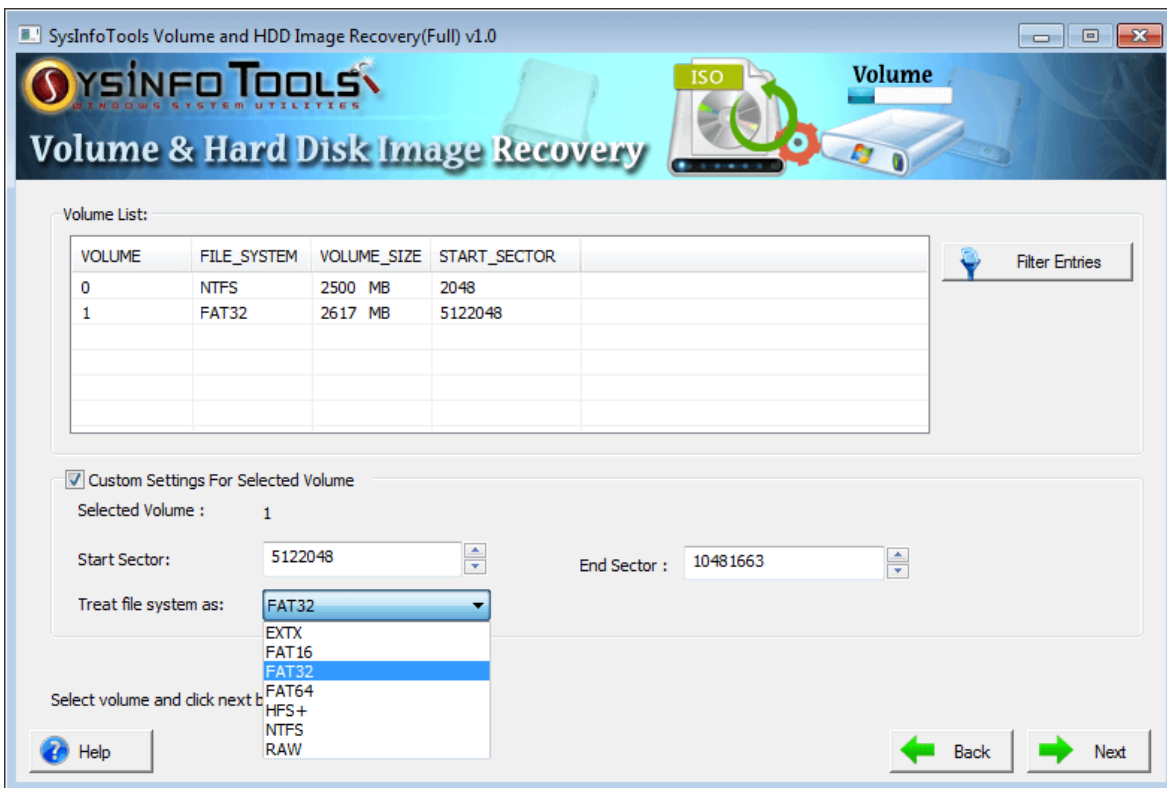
SysInfoTools Volume and HDD Image Recovery(Full) v1.0

SYSINFO TOOLS
WINDOWS SYSTEM UTILITIES

Volume & Hard Disk Image Recovery

ISO

Volume

Volume List:

| VOLUME | FILE_SYSTEM | VOLUME_SIZE | START_SECTOR |
|---|---|---|---|
| 0 | NTFS | 2500 MB | 2048 |
| 1 | FAT32 | 2617 MB | 5122048 |

Filter Entries

Custom Settings For Selected Volume

Selected Volume : 1

Start Sector: 5122048

End Sector : 10481663

Treat file system as: FAT32

EXTX
FAT16
FAT32
FAT64
HFS+
NTFS
RAW

Select volume and click next b

Help

Back

Next